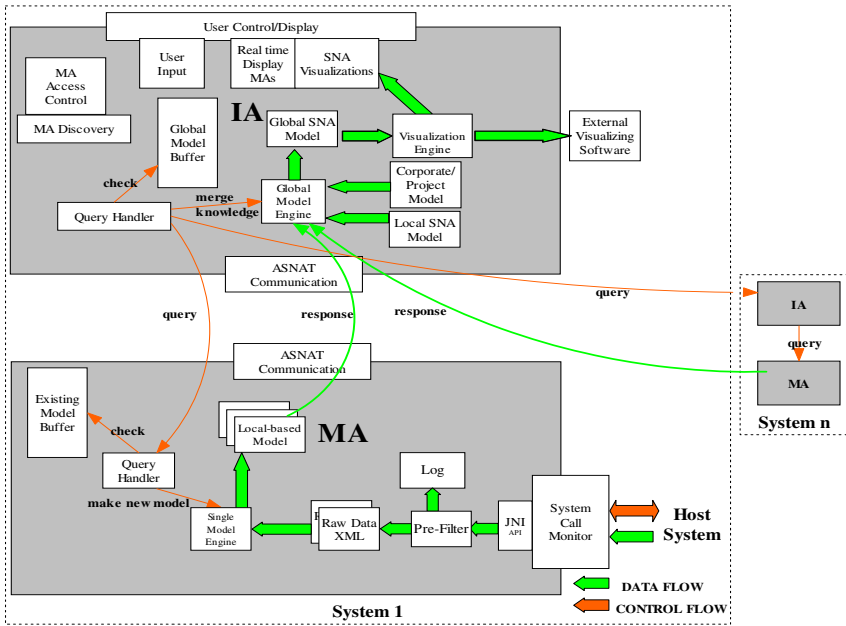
User Control/Display

User Input

Real time Display MAs

SNA Visualizations

MA Access Control

MA Discovery

Global Model Buffer

IA

Global SNA Model

Visualization Engine

External Visualizing Software

check

merge knowledge

Global Model Engine

Corporate/ Project Model

Query Handler

Local SNA Model

ASNAT Communication

query

query

response

response

IA

query

MA

System n

ASNAT Communication

Existing Model Buffer

check

Local-based Model

MA

Log

Query Handler

make new model

Single Model Engine

Raw Data XML

Pre-Filter

JNI API

System Call Monitor

Host System

DATA FLOW

CONTROL FLOW

System 1